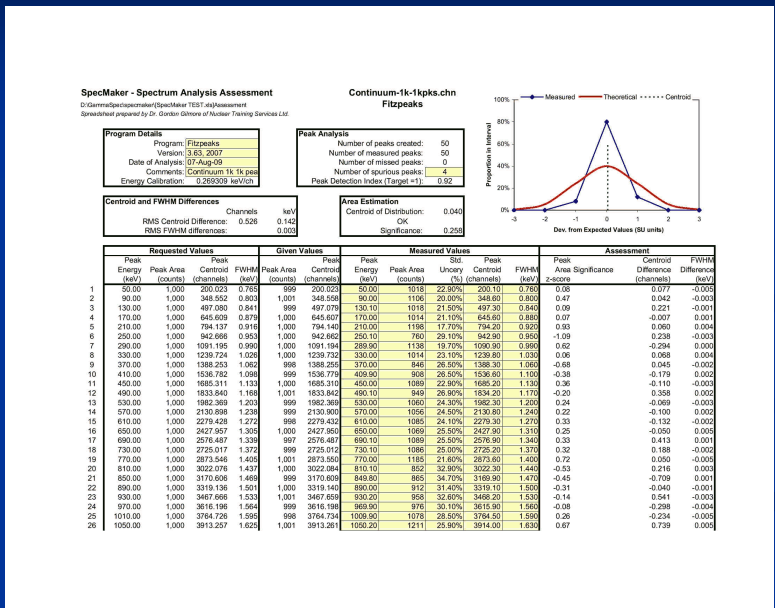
SpecMaker - Spectrum Analysis Assessment
D:\Gamma\Spec\specmaker\[SpecMaker TEST.xls]Assessment
Spreadsheet prepared by Dr. Gordon Gilmore of Nuclear Training Services Ltd.

Continuum-1k-1kpks.chn
Fitzpeaks

Measured — Theoretical - - - - Centroid

100%
80%
60%
40%
20%
0%
Proportion in Interval
-3 -2 -1 0 1 2 3
Dev. from Expected Values (SU units)

Program Details
Program: Fitzpeaks
Version: 3.63, 2007
Date of Analysis: 07-Aug-09
Comments: Continuum 1k 1k pea
Energy Calibration: 0.269309 keV/ch

Peak Analysis
Number of peaks created: 50
Number of measured peaks: 50
Number of missed peaks: 0
Number of spurious peaks: 4
Peak Detection Index (Target =1): 0.92

Centroid and FWHM Differences
Channels keV
RMS Centroid Difference: 0.526 0.142
RMS FWHM differences: 0.003

Area Estimation
Centroid of Distribution: 0.040
OK
Significance: 0.258

| | Requested Values | | | | Given Values | | Measured Values | | | | | | Assessment | | | |
|---|---|---|---|---|---|---|---|---|---|---|---|---|---|---|---|---|
| | Peak Energy (keV) | Peak Area (counts) | Peak Centroid (channels) | FWHM (keV) | Peak Area (counts) | Peak Centroid (channels) | Peak Energy (keV) | Peak Area (counts) | Std. Uncery (%) | Peak Centroid (channels) | FWHM (keV) | Peak Area Significance z-score | | Centroid Difference (channels) | FWHM Difference (keV) |
| 1 | 50.00 | 1,000 | 200.023 | 0.765 | 999 | 200.023 | 50.00 | 1018 | 22.90% | 200.10 | 0.760 | 0.08 | | 0.077 | -0.005 |
| 2 | 90.00 | 1,000 | 348.552 | 0.803 | 1,001 | 348.558 | 90.00 | 1106 | 20.00% | 348.60 | 0.800 | 0.47 | | 0.042 | -0.003 |
| 3 | 130.00 | 1,000 | 497.080 | 0.841 | 999 | 497.079 | 130.10 | 1018 | 21.50% | 497.30 | 0.840 | 0.09 | | 0.221 | -0.001 |
| 4 | 170.00 | 1,000 | 645.609 | 0.879 | 1,000 | 645.607 | 170.00 | 1014 | 21.10% | 645.60 | 0.880 | 0.07 | | -0.007 | 0.001 |
| 5 | 210.00 | 1,000 | 794.137 | 0.916 | 1,000 | 794.140 | 210.00 | 1198 | 17.70% | 794.20 | 0.920 | 0.93 | | 0.060 | 0.004 |
| 6 | 250.00 | 1,000 | 942.666 | 0.953 | 1,000 | 942.662 | 250.10 | 760 | 29.10% | 942.90 | 0.950 | -1.09 | | 0.238 | -0.003 |
| 7 | 290.00 | 1,000 | 1091.195 | 0.990 | 1,000 | 1091.194 | 289.90 | 1138 | 19.70% | 1090.90 | 0.990 | 0.62 | | -0.294 | 0.000 |
| 8 | 330.00 | 1,000 | 1239.724 | 1.026 | 1,000 | 1239.732 | 330.00 | 1014 | 23.10% | 1239.80 | 1.030 | 0.06 | | 0.068 | 0.004 |
| 9 | 370.00 | 1,000 | 1388.253 | 1.062 | 998 | 1388.255 | 370.00 | 846 | 26.50% | 1388.30 | 1.060 | -0.68 | | 0.045 | -0.002 |
| 10 | 410.00 | 1,000 | 1536.782 | 1.098 | 999 | 1536.779 | 409.90 | 908 | 26.50% | 1536.60 | 1.100 | -0.38 | | -0.179 | 0.002 |
| 11 | 450.00 | 1,000 | 1685.311 | 1.133 | 1,000 | 1685.310 | 450.00 | 1089 | 22.90% | 1685.20 | 1.130 | 0.36 | | -0.110 | -0.003 |
| 12 | 490.00 | 1,000 | 1833.840 | 1.168 | 1,001 | 1833.842 | 490.10 | 949 | 26.90% | 1834.20 | 1.170 | -0.20 | | 0.358 | 0.002 |
| 13 | 530.00 | 1,000 | 1982.369 | 1.203 | 999 | 1982.369 | 530.00 | 1060 | 24.30% | 1982.30 | 1.200 | 0.24 | | -0.069 | -0.003 |
| 14 | 570.00 | 1,000 | 2130.898 | 1.238 | 999 | 2130.900 | 570.00 | 1056 | 24.50% | 2130.80 | 1.240 | 0.22 | | -0.100 | 0.002 |
| 15 | 610.00 | 1,000 | 2279.428 | 1.272 | 998 | 2279.432 | 610.00 | 1085 | 24.10% | 2279.30 | 1.270 | 0.33 | | -0.132 | -0.002 |
| 16 | 650.00 | 1,000 | 2427.957 | 1.305 | 1,000 | 2427.950 | 650.00 | 1069 | 25.50% | 2427.90 | 1.310 | 0.25 | | -0.050 | 0.005 |
| 17 | 690.00 | 1,000 | 2576.487 | 1.339 | 997 | 2576.487 | 690.10 | 1089 | 25.50% | 2576.90 | 1.340 | 0.33 | | 0.413 | 0.001 |
| 18 | 730.00 | 1,000 | 2725.017 | 1.372 | 999 | 2725.012 | 730.10 | 1086 | 25.00% | 2725.20 | 1.370 | 0.32 | | 0.188 | -0.002 |
| 19 | 770.00 | 1,000 | 2873.546 | 1.405 | 1,001 | 2873.550 | 770.00 | 1185 | 21.60% | 2873.60 | 1.400 | 0.72 | | 0.050 | -0.005 |
| 20 | 810.00 | 1,000 | 3022.076 | 1.437 | 1,000 | 3022.084 | 810.10 | 852 | 32.90% | 3022.30 | 1.440 | -0.53 | | 0.216 | 0.003 |
| 21 | 850.00 | 1,000 | 3170.606 | 1.469 | 999 | 3170.609 | 849.80 | 865 | 34.70% | 3169.90 | 1.470 | -0.45 | | -0.709 | 0.001 |
| 22 | 890.00 | 1,000 | 3319.136 | 1.501 | 1,000 | 3319.140 | 890.00 | 912 | 31.40% | 3319.10 | 1.500 | -0.31 | | -0.040 | -0.001 |
| 23 | 930.00 | 1,000 | 3467.666 | 1.533 | 1,001 | 3467.659 | 930.20 | 958 | 32.60% | 3468.20 | 1.530 | -0.14 | | 0.541 | -0.003 |
| 24 | 970.00 | 1,000 | 3616.196 | 1.564 | 999 | 3616.198 | 969.90 | 976 | 30.10% | 3615.90 | 1.560 | -0.08 | | -0.298 | -0.004 |
| 25 | 1010.00 | 1,000 | 3764.726 | 1.595 | 998 | 3764.734 | 1009.90 | 1078 | 28.50% | 3764.50 | 1.590 | 0.26 | | -0.234 | -0.005 |
| 26 | 1050.00 | 1,000 | 3913.257 | 1.625 | 1,001 | 3913.261 | 1050.20 | 1211 | 25.90% | 3914.00 | 1.630 | 0.67 | | 0.739 | 0.005 |